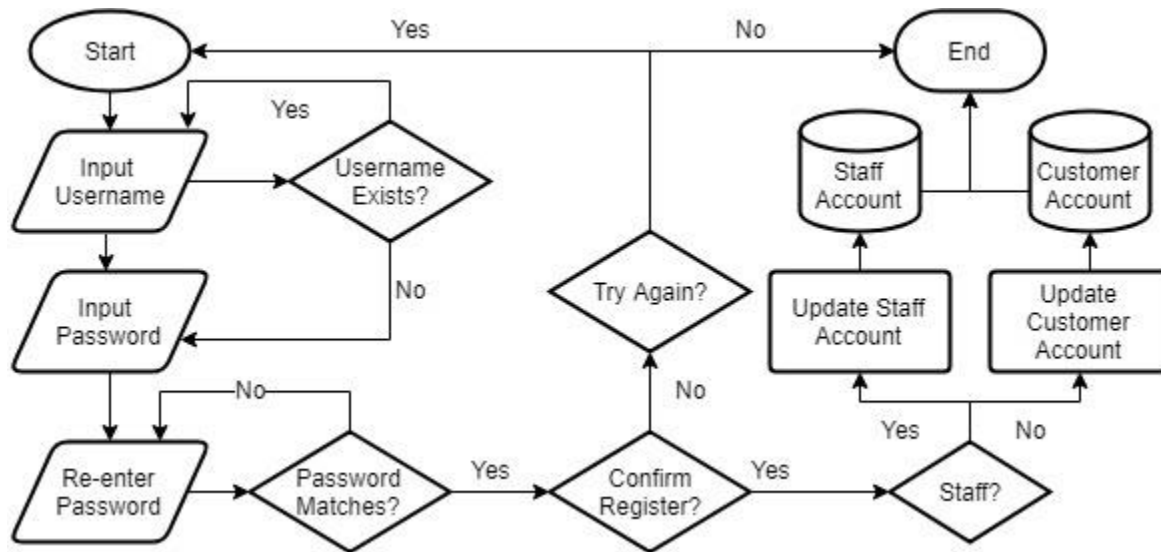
Yes

No

Start

End

Yes

Input Username

Username Exists?

Staff Account

Customer Account

No

Input Password

Try Again?

Update Staff Account

Update Customer Account

No

No

Yes

No

Re-enter Password

Password Matches?

Yes

Confirm Register?

Yes

Staff?